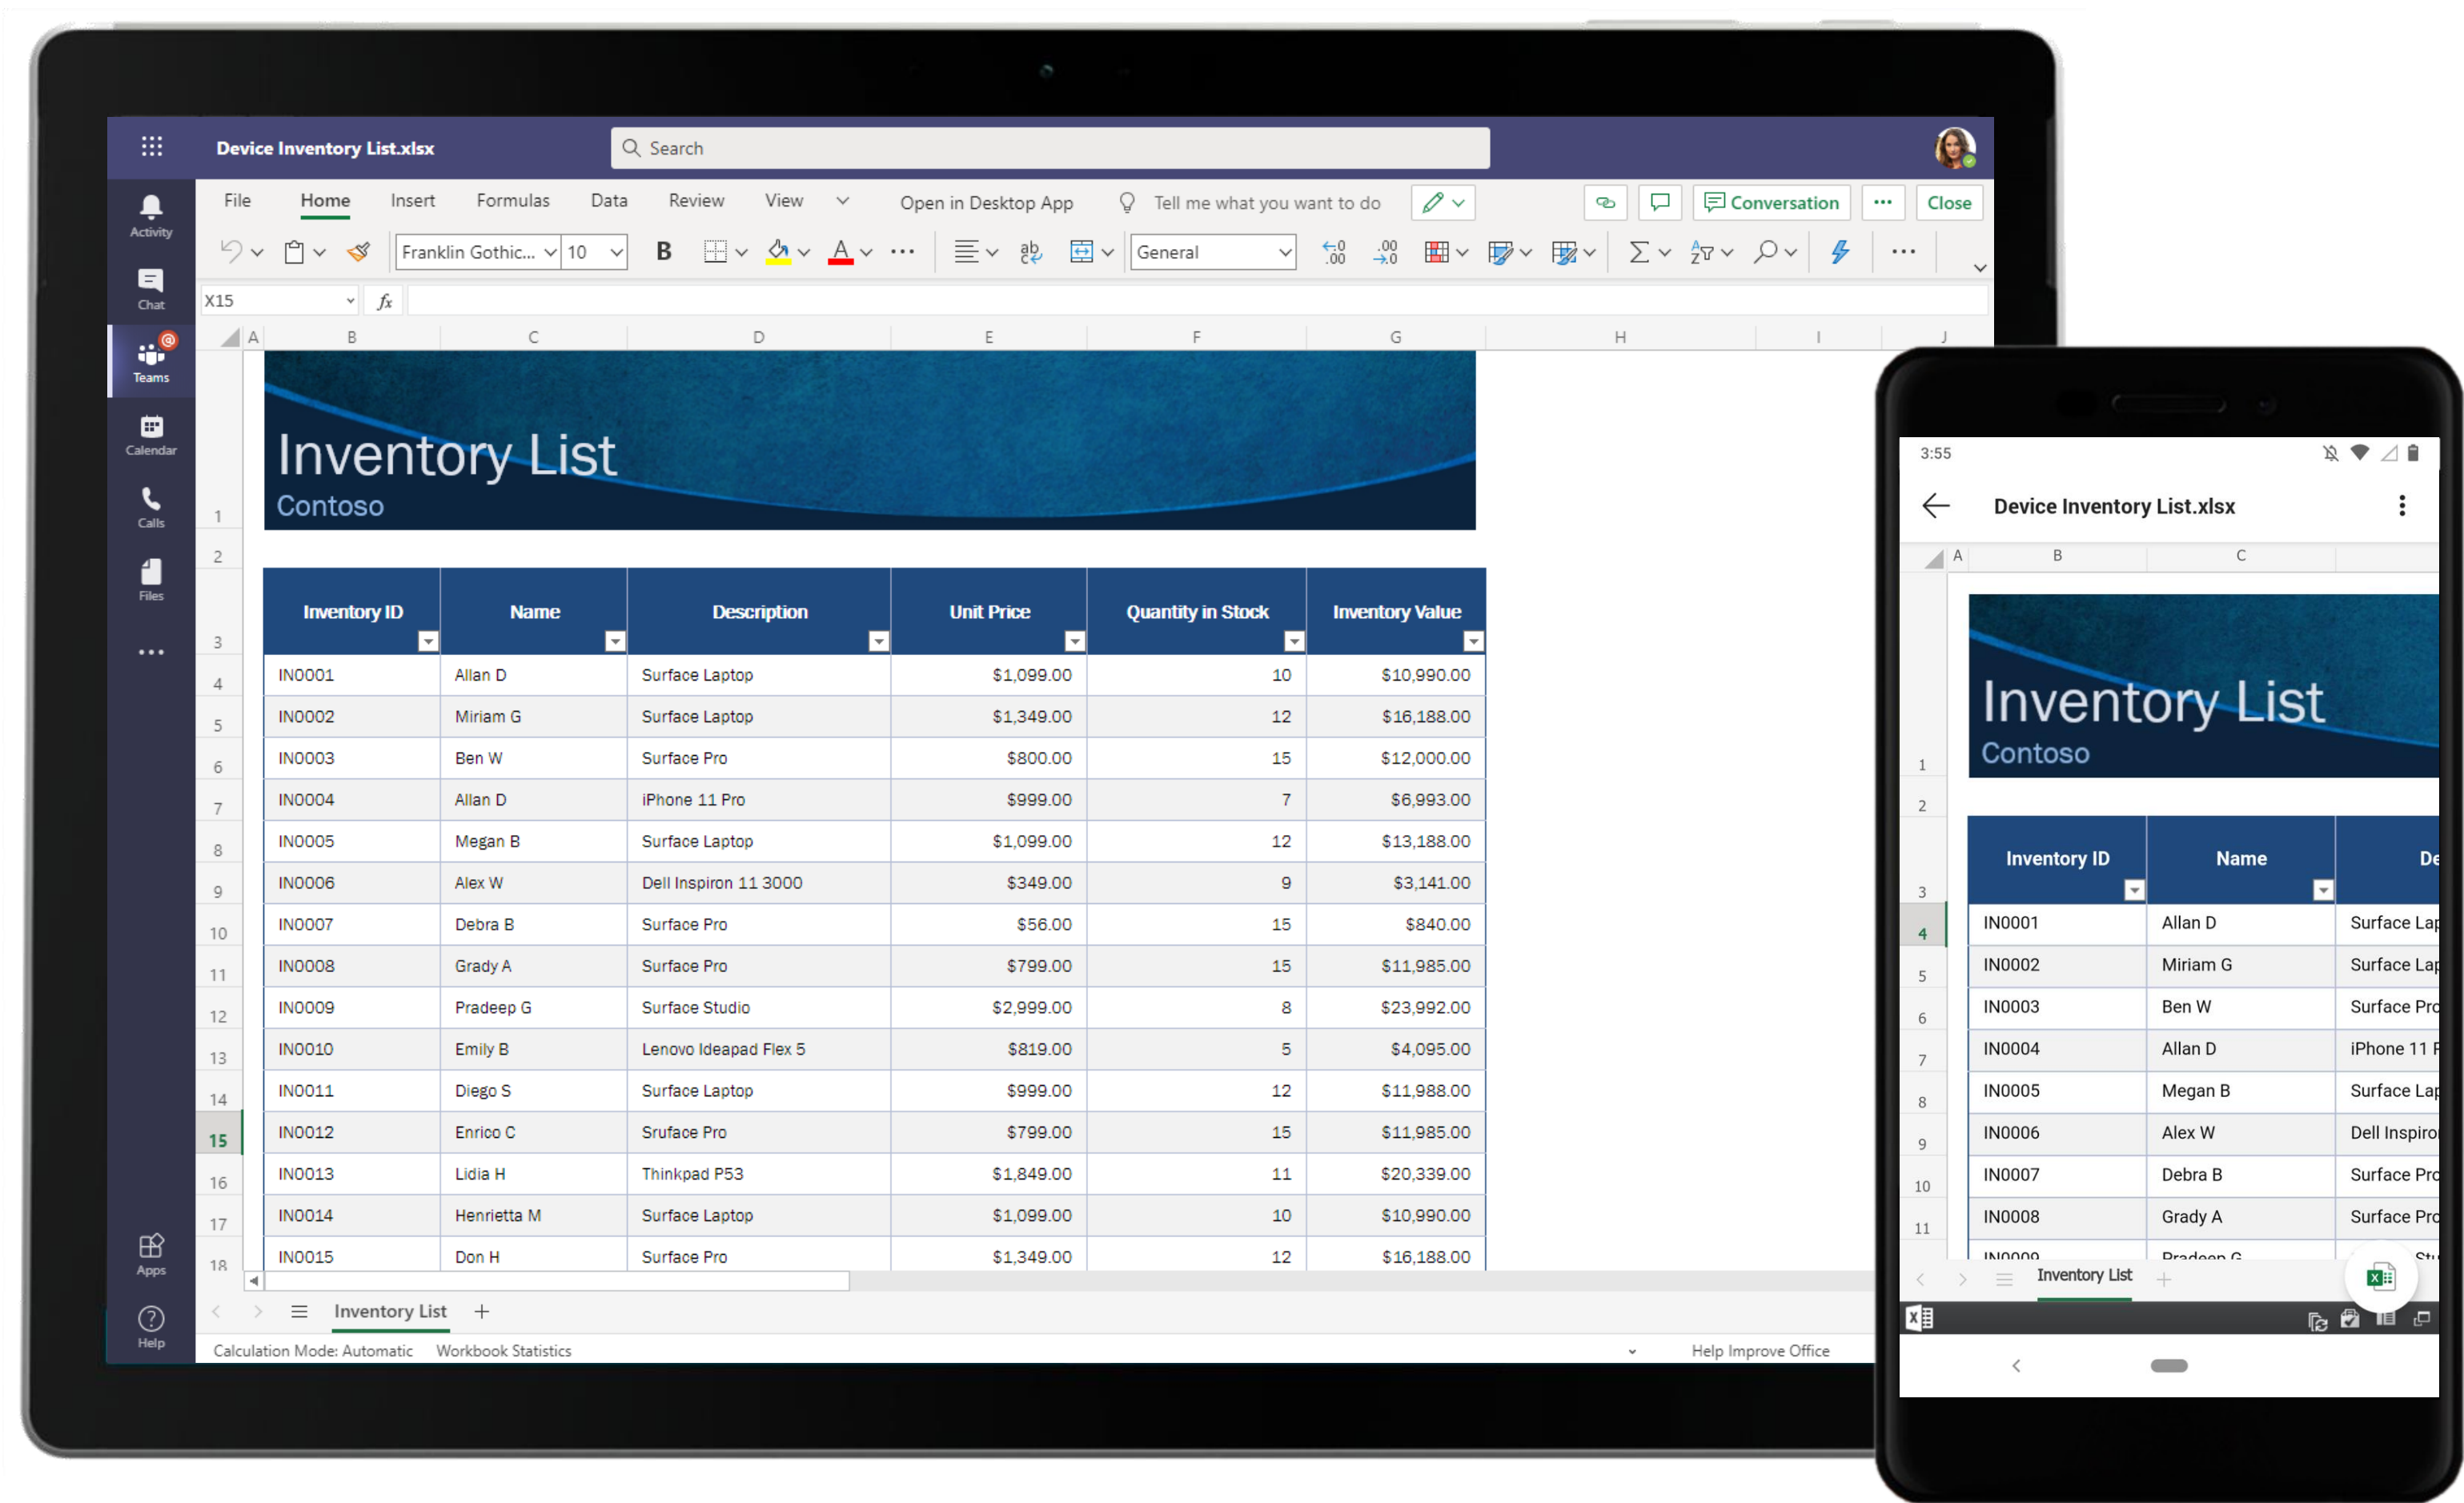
Device Inventory List.xlsx

Search

Activity
Chat
Teams
Calendar
Calls
Files
...
Apps
Help

File Home Insert Formulas Data Review View Open in Desktop App Tell me what you want to do Conversation ... Close

Franklin Gothic... 10 General

X15 $fx$

A B C D E F G H I J

Inventory List
Contoso

| Inventory ID | Name | Description | Unit Price | Quantity in Stock | Inventory Value |
|---|---|---|---|---|---|
| IN0001 | Allan D | Surface Laptop | $1,099.00 | 10 | $10,990.00 |
| IN0002 | Miriam G | Surface Laptop | $1,349.00 | 12 | $16,188.00 |
| IN0003 | Ben W | Surface Pro | $800.00 | 15 | $12,000.00 |
| IN0004 | Allan D | iPhone 11 Pro | $999.00 | 7 | $6,993.00 |
| IN0005 | Megan B | Surface Laptop | $1,099.00 | 12 | $13,188.00 |
| IN0006 | Alex W | Dell Inspiron 11 3000 | $349.00 | 9 | $3,141.00 |
| IN0007 | Debra B | Surface Pro | $56.00 | 15 | $840.00 |
| IN0008 | Grady A | Surface Pro | $799.00 | 15 | $11,985.00 |
| IN0009 | Pradeep G | Surface Studio | $2,999.00 | 8 | $23,992.00 |
| IN0010 | Emily B | Lenovo Ideapad Flex 5 | $819.00 | 5 | $4,095.00 |
| IN0011 | Diego S | Surface Laptop | $999.00 | 12 | $11,988.00 |
| IN0012 | Enrico C | Srufface Pro | $799.00 | 15 | $11,985.00 |
| IN0013 | Lidia H | Thinkpad P53 | $1,849.00 | 11 | $20,339.00 |
| IN0014 | Henrietta M | Surface Laptop | $1,099.00 | 10 | $10,990.00 |
| IN0015 | Don H | Surface Pro | $1,349.00 | 12 | $16,188.00 |

Inventory List +

Calculation Mode: Automatic Workbook Statistics Help Improve Office

3:55

Device Inventory List.xlsx

A B C

Inventory List
Contoso

| Inventory ID | Name | De |
|---|---|---|
| IN0001 | Allan D | Surface Lap |
| IN0002 | Miriam G | Surface Lap |
| IN0003 | Ben W | Surface Pro |
| IN0004 | Allan D | iPhone 11 P |
| IN0005 | Megan B | Surface Lap |
| IN0006 | Alex W | Dell Inspiro |
| IN0007 | Debra B | Surface Pro |
| IN0008 | Grady A | Surface Pro |

Inventory List +